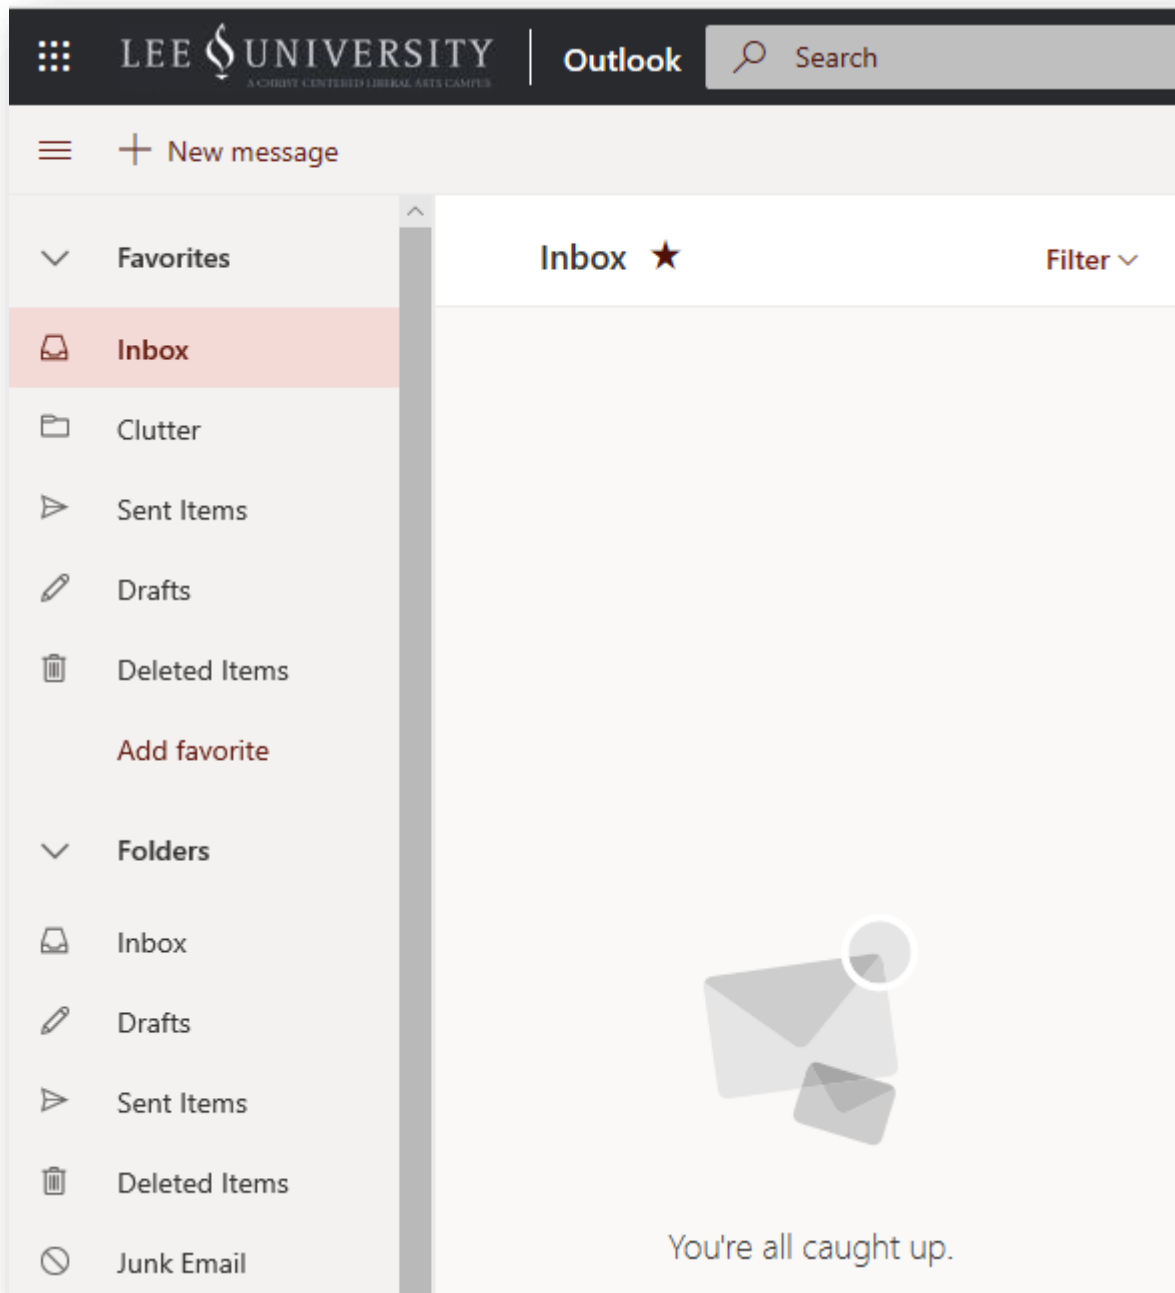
LEE UNIVERSITY
A CHRIST CENTERED LIBERAL ARTS CAMPUS
Outlook
Search

New message

Favorites
Inbox
Clutter
Sent Items
Drafts
Deleted Items
Add favorite

Folders
Inbox
Drafts
Sent Items
Deleted Items
Junk Email

Inbox ★
Filter

You're all caught up.